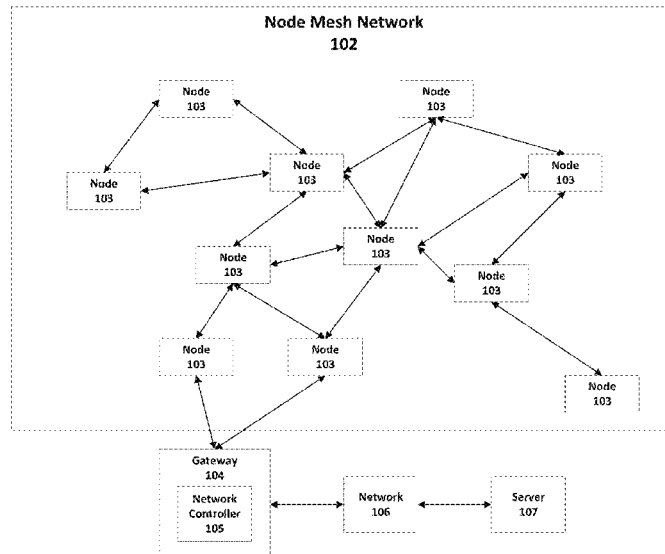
Node Mesh Network
102

Node
103

Node
103

Node
103

Node
103

Node
103

Node
103

Node
103

Node
103

Node
103

Node
103

Node
103

Node
103

Gateway
104

Network
Controller
105

Network
106

Server
107